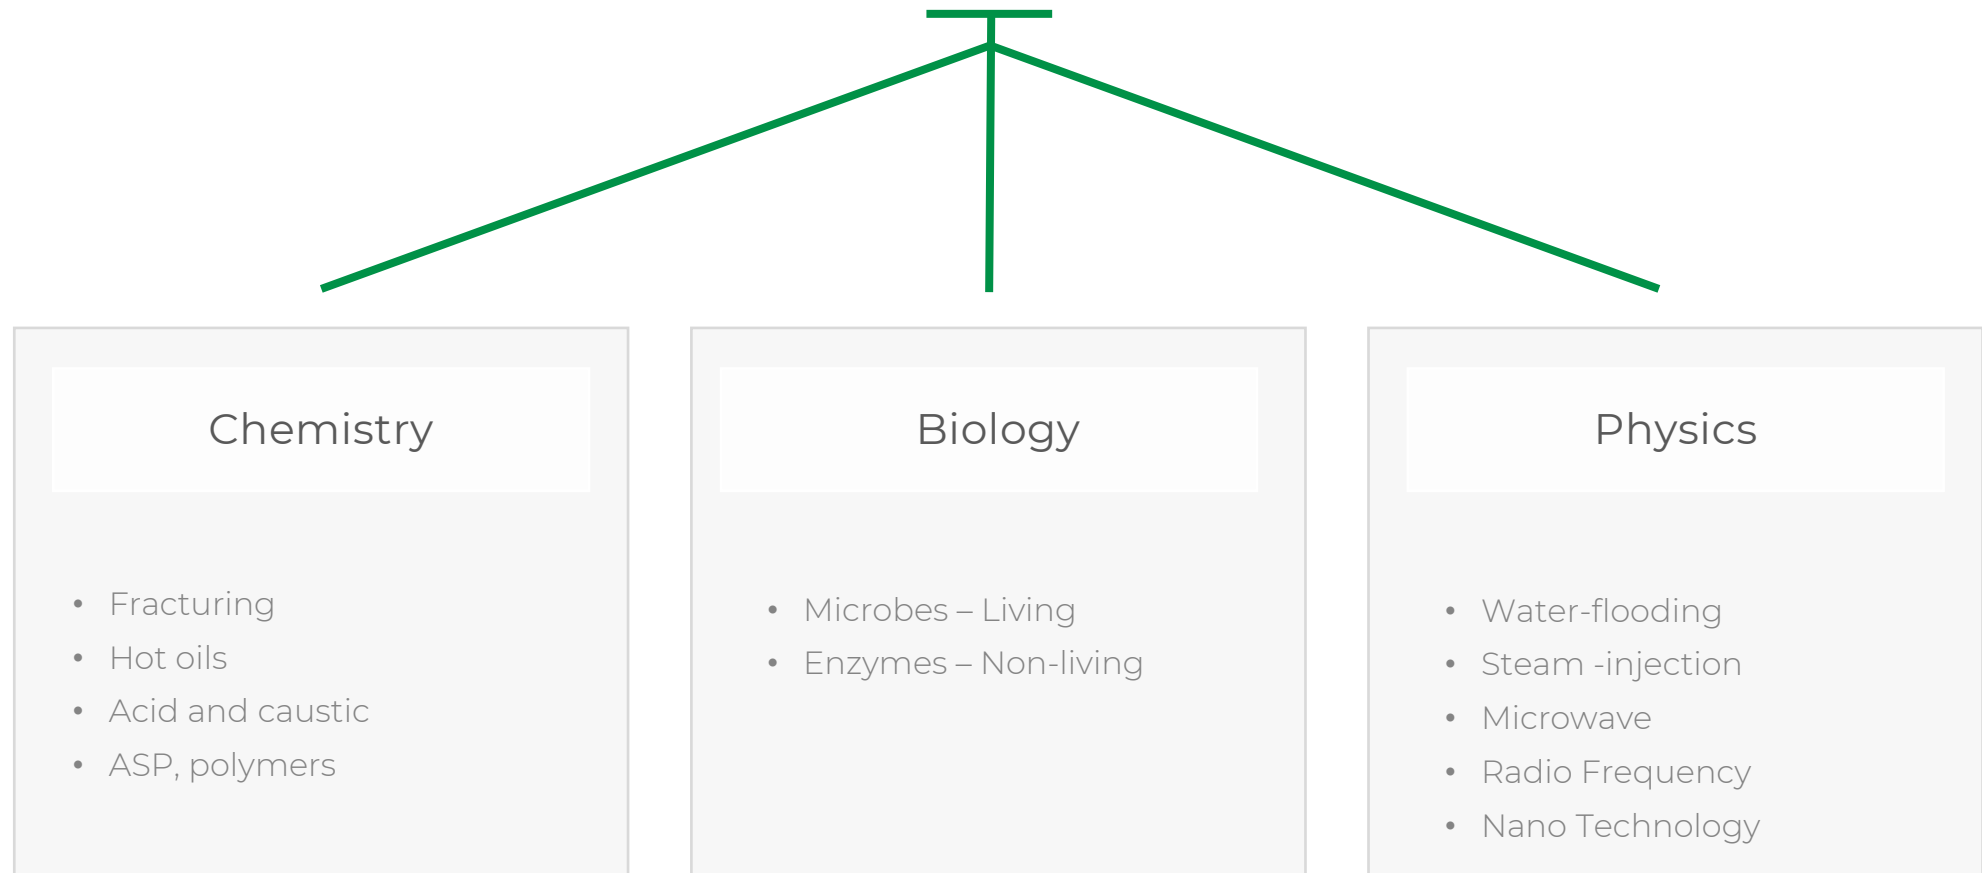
Chemistry

- Fracturing
- Hot oils
- Acid and caustic
- ASP, polymers

Biology

- Microbes – Living
- Enzymes – Non-living

Physics

- Water-flooding
- Steam -injection
- Microwave
- Radio Frequency
- Nano Technology